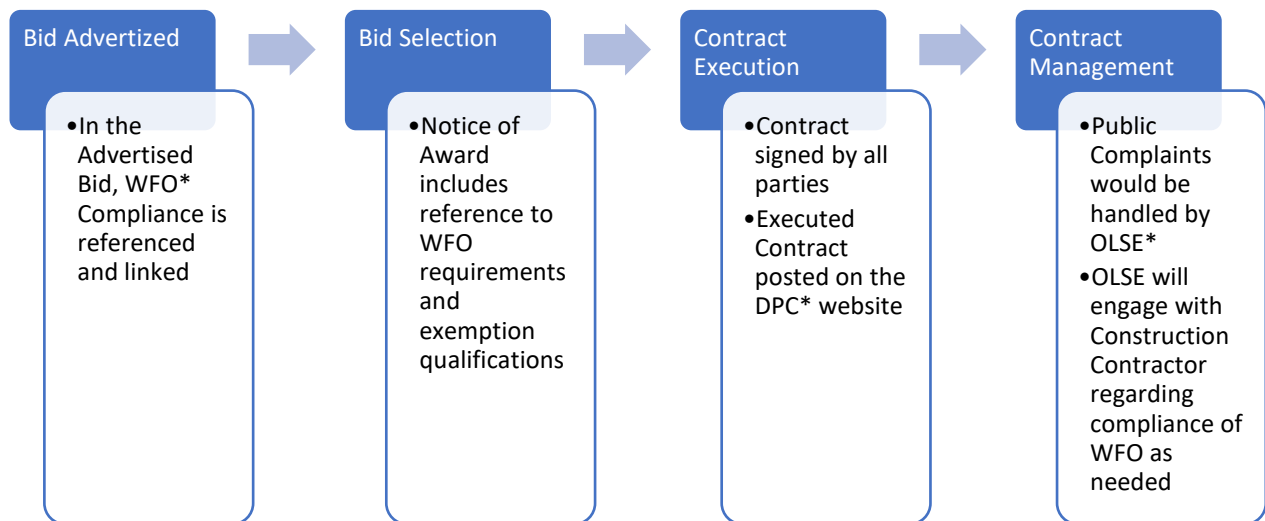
Bid Advertized

• In the Advertised Bid, WFO* Compliance is referenced and linked

Bid Selection

• Notice of Award includes reference to WFO requirements and exemption qualifications

Contract Execution

• Contract signed by all parties
• Executed Contract posted on the DPC* website

Contract Management

• Public Complaints would be handled by OLSE*
• OLSE will engage with Construction Contractor regarding compliance of WFO as needed